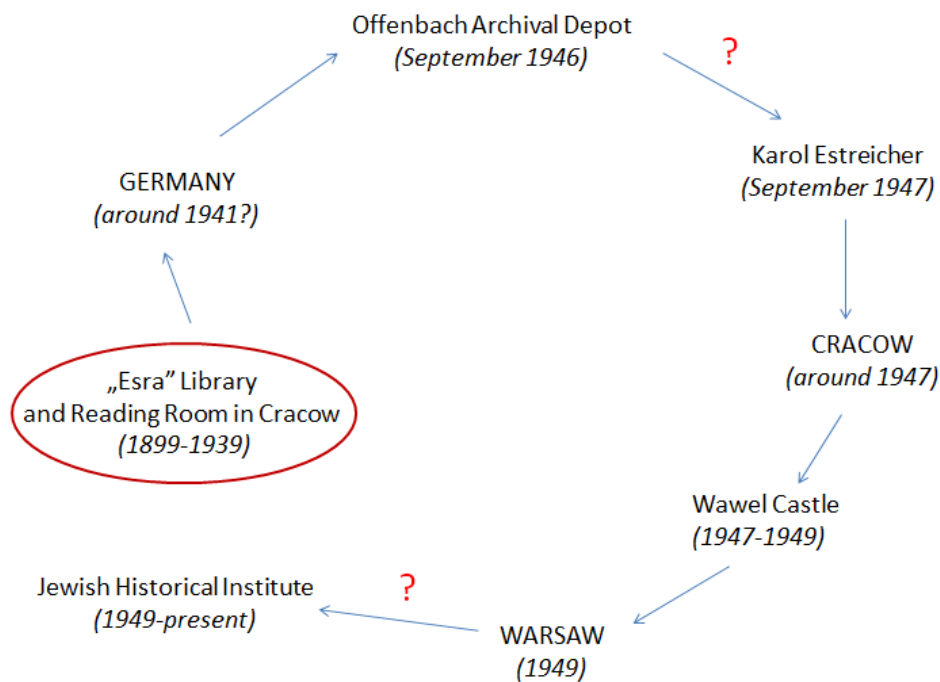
„Esra” Library and Reading Room in Cracow
(1899-1939)

GERMANY
(around 1941?)

Offenbach Archival Depot
(September 1946)

?

Karol Estreicher
(September 1947)

CRACOW
(around 1947)

Wawel Castle
(1947-1949)

WARSAW
(1949)

?

Jewish Historical Institute
(1949-present)